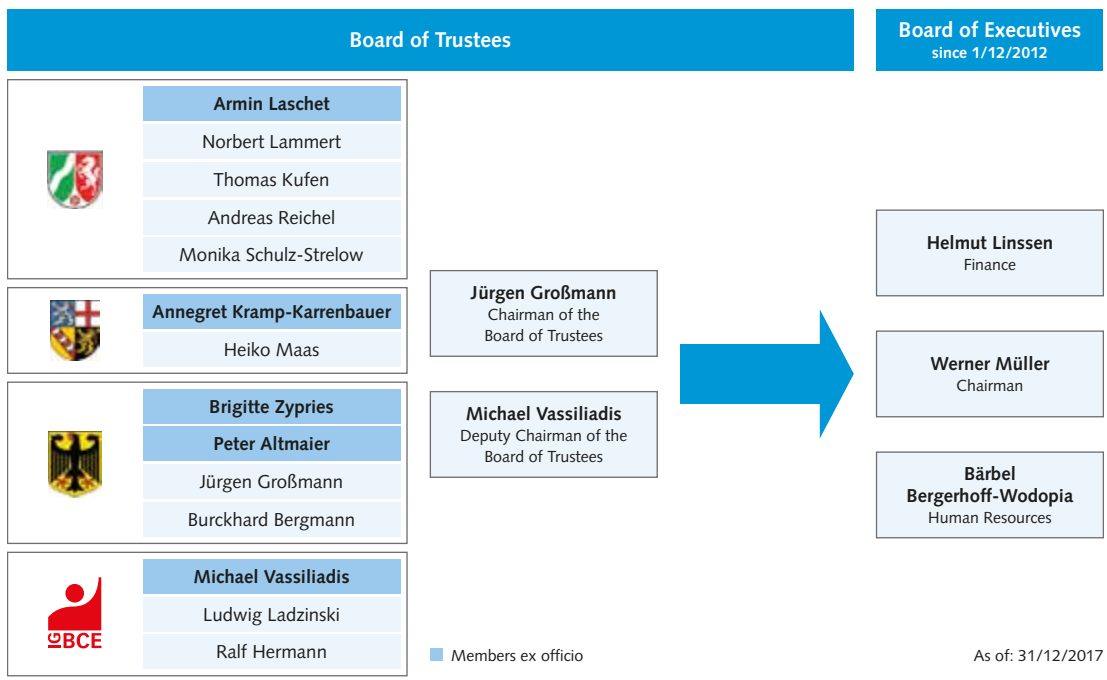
Board of Trustees

Board of Executives
since 1/12/2012

Armin Laschet
Norbert Lammert
Thomas Kufen
Andreas Reichel
Monika Schulz-Strelow

Annegret Kramp-Karrenbauer
Heiko Maas

Brigitte Zypries
Peter Altmaier
Jürgen Großmann
Burckhard Bergmann

IG BCE
Michael Vassiliadis
Ludwig Ladzinski
Ralf Hermann

Jürgen Großmann
Chairman of the Board of Trustees

Michael Vassiliadis
Deputy Chairman of the Board of Trustees

Helmut Linssen
Finance

Werner Müller
Chairman

Bärbel Bergerhoff-Wodopia
Human Resources

Members ex officio

As of: 31/12/2017